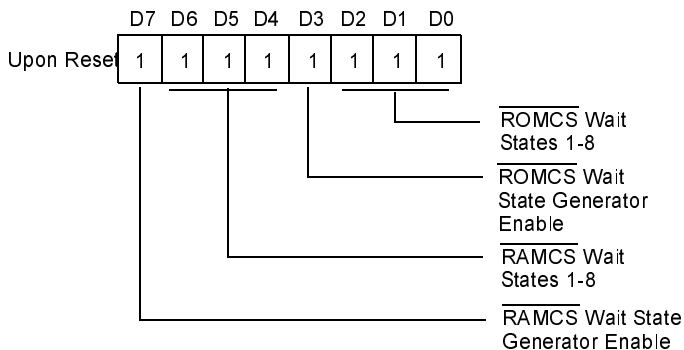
| | D7 | D6 | D5 | D4 | D3 | D2 | D1 | D0 |
|---|---|---|---|---|---|---|---|---|
| Upon Reset | 1 | 1 | 1 | 1 | 1 | 1 | 1 | 1 |

$\overline{\text{ROMCS}}$ Wait States 1-8

$\overline{\text{ROMCS}}$ Wait State Generator Enable

$\overline{\text{RAMCS}}$ Wait States 1-8

$\overline{\text{RAMCS}}$ Wait State Generator Enable